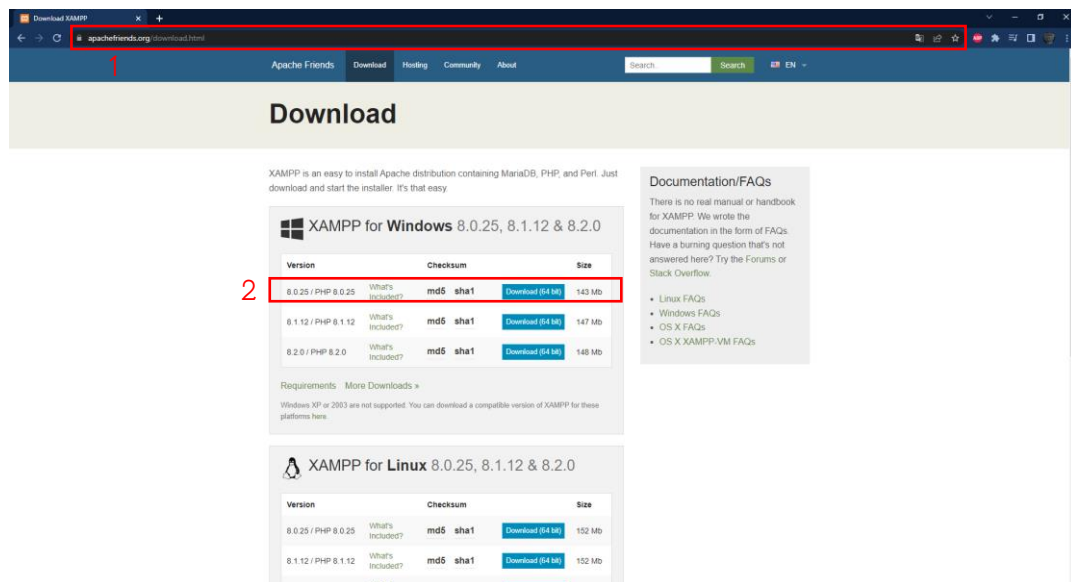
Download XAMPP

apachefriends.org/download.html

1

Apache Friends Download Hosting Community About Search Search EN

Download

XAMPP is an easy to install Apache distribution containing MariaDB, PHP, and Perl. Just download and start the installer. It's that easy.

XAMPP for Windows 8.0.25, 8.1.12 & 8.2.0

| Version | | Checksum | | Size |
|---|---|---|---|---|
| 8.0.25 / PHP 8.0.25 | What's Included? | md5 sha1 | Download (64 bit) | 143 Mb |
| 8.1.12 / PHP 8.1.12 | What's Included? | md5 sha1 | Download (64 bit) | 147 Mb |
| 8.2.0 / PHP 8.2.0 | What's Included? | md5 sha1 | Download (64 bit) | 148 Mb |

2

Requirements More Downloads »

Windows XP or 2003 are not supported. You can download a compatible version of XAMPP for these platforms here.

XAMPP for Linux 8.0.25, 8.1.12 & 8.2.0

| Version | | Checksum | | Size |
|---|---|---|---|---|
| 8.0.25 / PHP 8.0.25 | What's Included? | md5 sha1 | Download (64 bit) | 152 Mb |
| 8.1.12 / PHP 8.1.12 | What's Included? | md5 sha1 | Download (64 bit) | 152 Mb |

Documentation/FAQs

There is no real manual or handbook for XAMPP. We wrote the documentation in the form of FAQs. Have a burning question that's not answered here? Try the Forums or Stack Overflow.

• Linux FAQs
• Windows FAQs
• OS X FAQs
• OS X XAMPP-VM FAQs